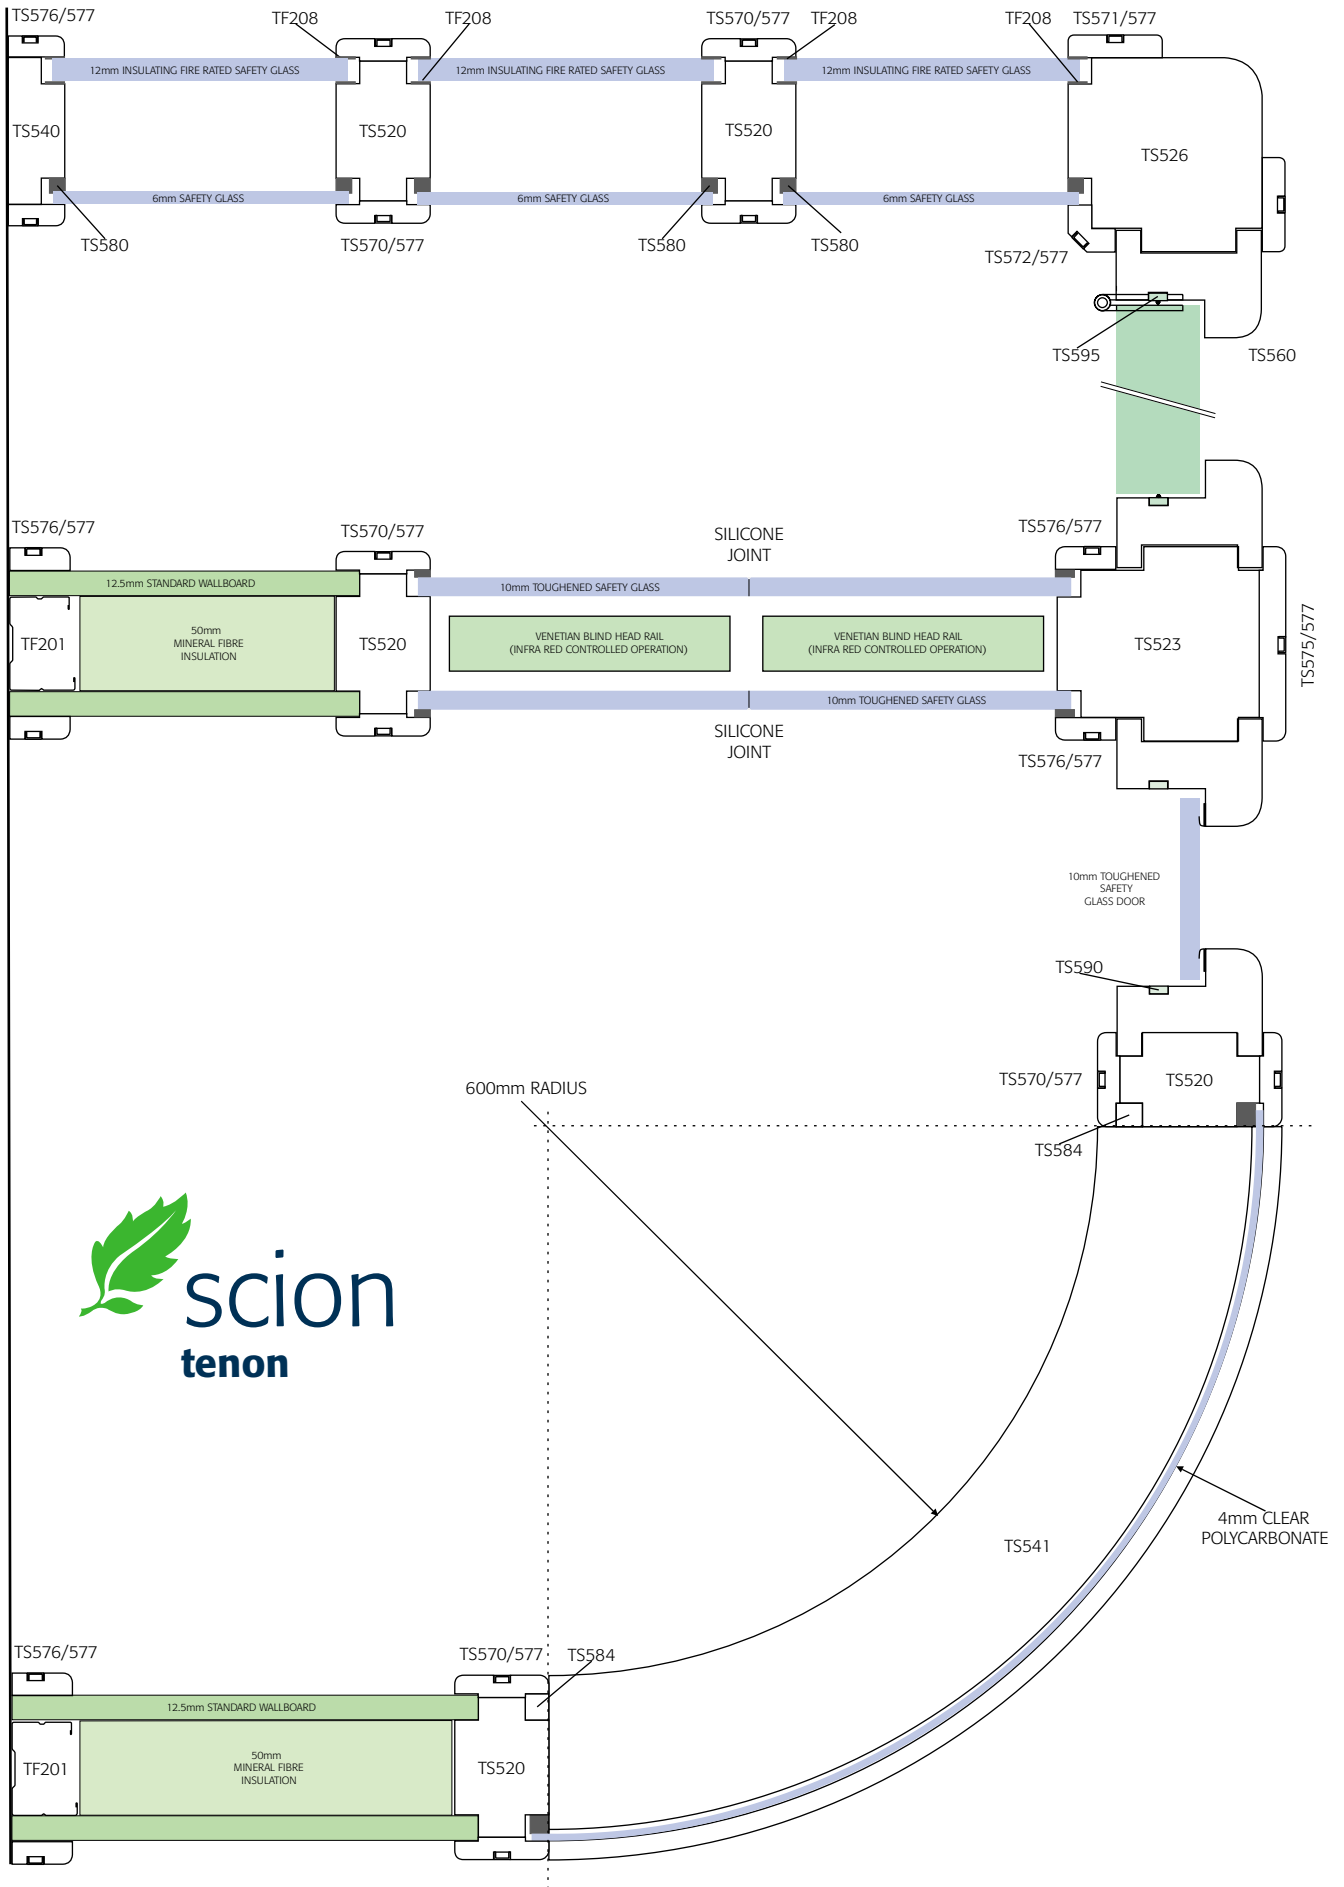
TS576/577
TF208
TF208
TS570/577
TF208
TF208
TS571/577

12mm INSULATING FIRE RATED SAFETY GLASS
12mm INSULATING FIRE RATED SAFETY GLASS
12mm INSULATING FIRE RATED SAFETY GLASS

TS540
TS520
TS520
TS526

6mm SAFETY GLASS
6mm SAFETY GLASS
6mm SAFETY GLASS

TS580
TS570/577
TS580
TS580
TS572/577

TS595
TS560

TS576/577
TS570/577
SILICONE JOINT
TS576/577

12.5mm STANDARD WALLBOARD
10mm TOUGHENED SAFETY GLASS

TF201
50mm MINERAL FIBRE INSULATION
TS520
VENETIAN BLIND HEAD RAIL (INFRA RED CONTROLLED OPERATION)
VENETIAN BLIND HEAD RAIL (INFRA RED CONTROLLED OPERATION)
TS523
TS575/577

10mm TOUGHENED SAFETY GLASS

SILICONE JOINT
TS576/577

10mm TOUGHENED SAFETY GLASS DOOR

TS590

600mm RADIUS
TS570/577
TS520
TS584

scion
tenon

TS541
4mm CLEAR POLYCARBONATE

TS576/577
TS570/577
TS584
12.5mm STANDARD WALLBOARD
TF201
50mm MINERAL FIBRE INSULATION
TS520